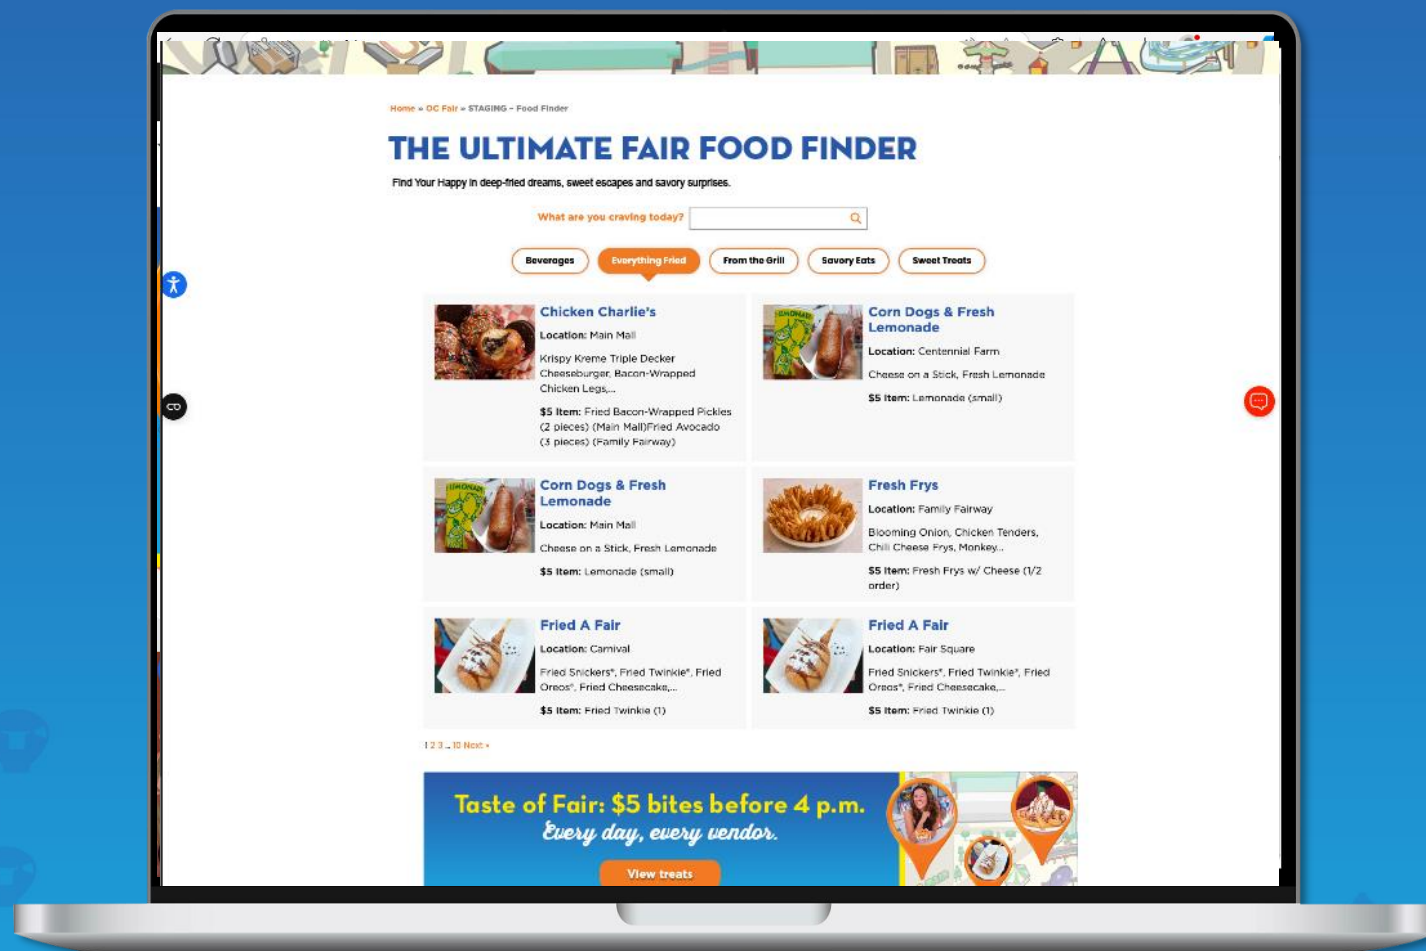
Home » OC Fair » STAGING - Food Finder

THE ULTIMATE FAIR FOOD FINDER

Find Your Happy in deep-fried dreams, sweet escapes and savory surprises.

What are you craving today?

Beverages | Everything Fried | From the Grill | Savory Eats | Sweet Treats

Chicken Charlie's
Location: Main Mall
Krispy Kreme Triple Decker Cheeseburger, Bacon-Wrapped Chicken Legs,...
$5 Item: Fried Bacon-Wrapped Pickles (2 pieces) (Main Mall)Fried Avocado (3 pieces) (Family Fairway)

Corn Dogs & Fresh Lemonade
Location: Centennial Farm
Cheese on a Stick, Fresh Lemonade
$5 Item: Lemonade (small)

Corn Dogs & Fresh Lemonade
Location: Main Mall
Cheese on a Stick, Fresh Lemonade
$5 Item: Lemonade (small)

Fresh Frys
Location: Family Fairway
Blooming Onion, Chicken Tenders, Chili Cheese Frys, Monkey...
$5 Item: Fresh Frys w/ Cheese (1/2 order)

Fried A Fair
Location: Carnival
Fried Snickers®, Fried Twinkie®, Fried Oreos®, Fried Cheesecake,...
$5 Item: Fried Twinkie (1)

Fried A Fair
Location: Fair Square
Fried Snickers®, Fried Twinkie®, Fried Oreos®, Fried Cheesecake,...
$5 Item: Fried Twinkie (1)

1 2 3 ... 10 Next »

Taste of Fair: $5 bites before 4 p.m.
Every day, every vendor.
View treats